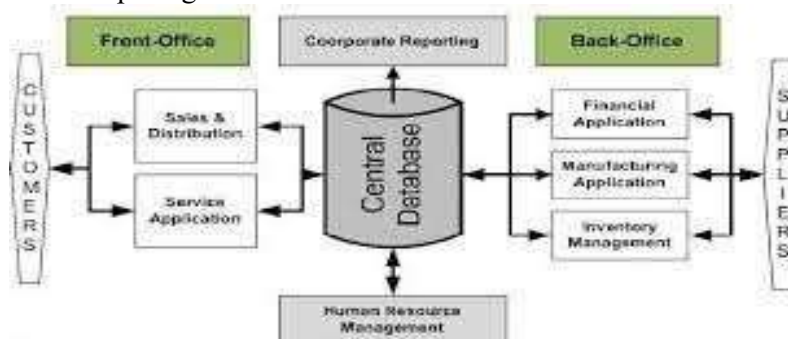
Front-Office

Coorporate Reporting

Back-Office

C U S T O M E R S

Sales & Distribution

Service Application

Central Database

Financial Application

Manufacturing Application

Inventory Management

S U P P L I E R S

Human Resource Management